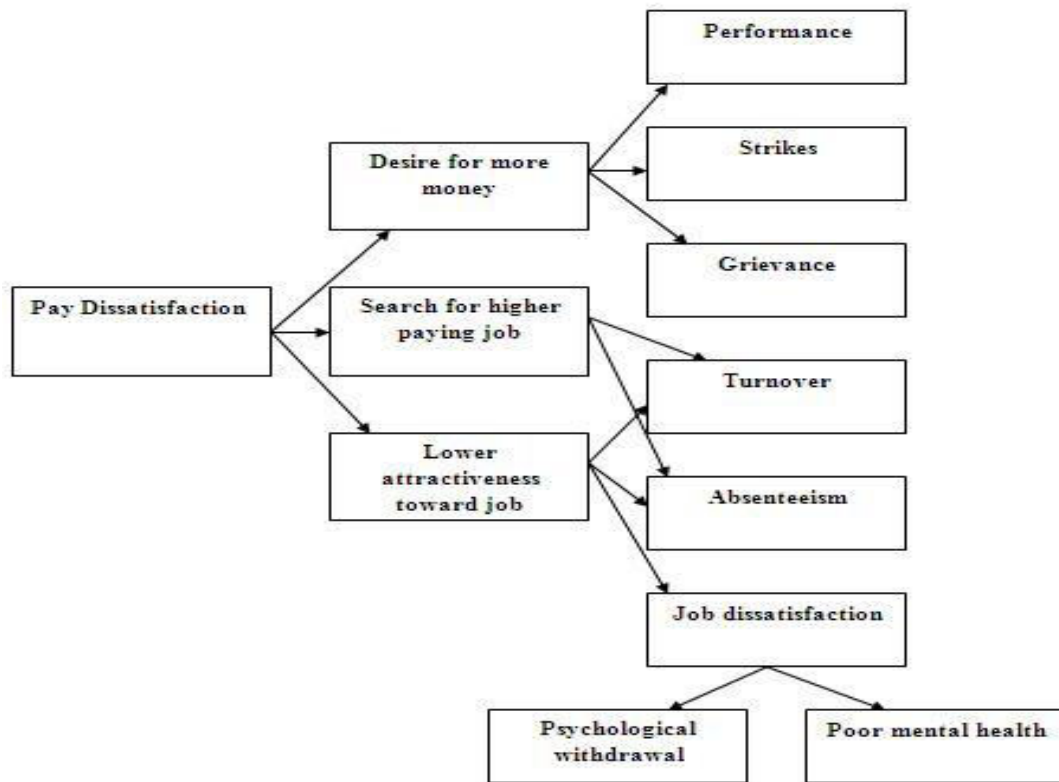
Performance

Desire for more money

Strikes

Grievance

Pay Dissatisfaction

Search for higher paying job

Turnover

Lower attractiveness toward job

Absenteeism

Job dissatisfaction

Psychological withdrawal

Poor mental health